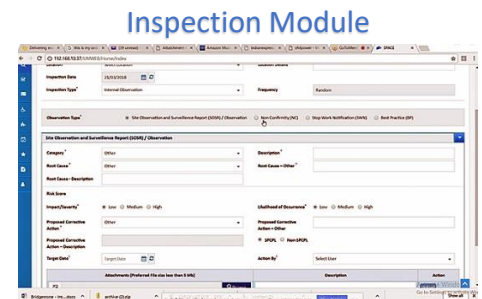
Inspection Module

192.168.12.37/UMWEB/Home/Index

Inspection Date 29/03/2018

Inspection Type* Internal Observation

Frequency Random

Observation Type* Site Observation and Surveillance Report (SOSR) / Observation Non Confirmity (NC) Stop Work Notification (SWN) Best Practice (BP)

Site Observation and Surveillance Report (SOSR) / Observation

Category* Other

Description*

Root Cause* Other

Root Cause - Other*

Root Cause - Description

Risk Score

Impact/Severity* Low Medium High

Likelihood of Occurrence* Low Medium High

Proposed Corrective Action* Other

Proposed Corrective Action - Other

Proposed Corrective Action - Description

SPCPL Non-SPCPL

Target Date* Target Date

Action By* Select User

Attachments (Preferred File size less than 5 Mb)

Description

Action

Bridgestone - Im...docm

archive (3).zip

Activate Windows